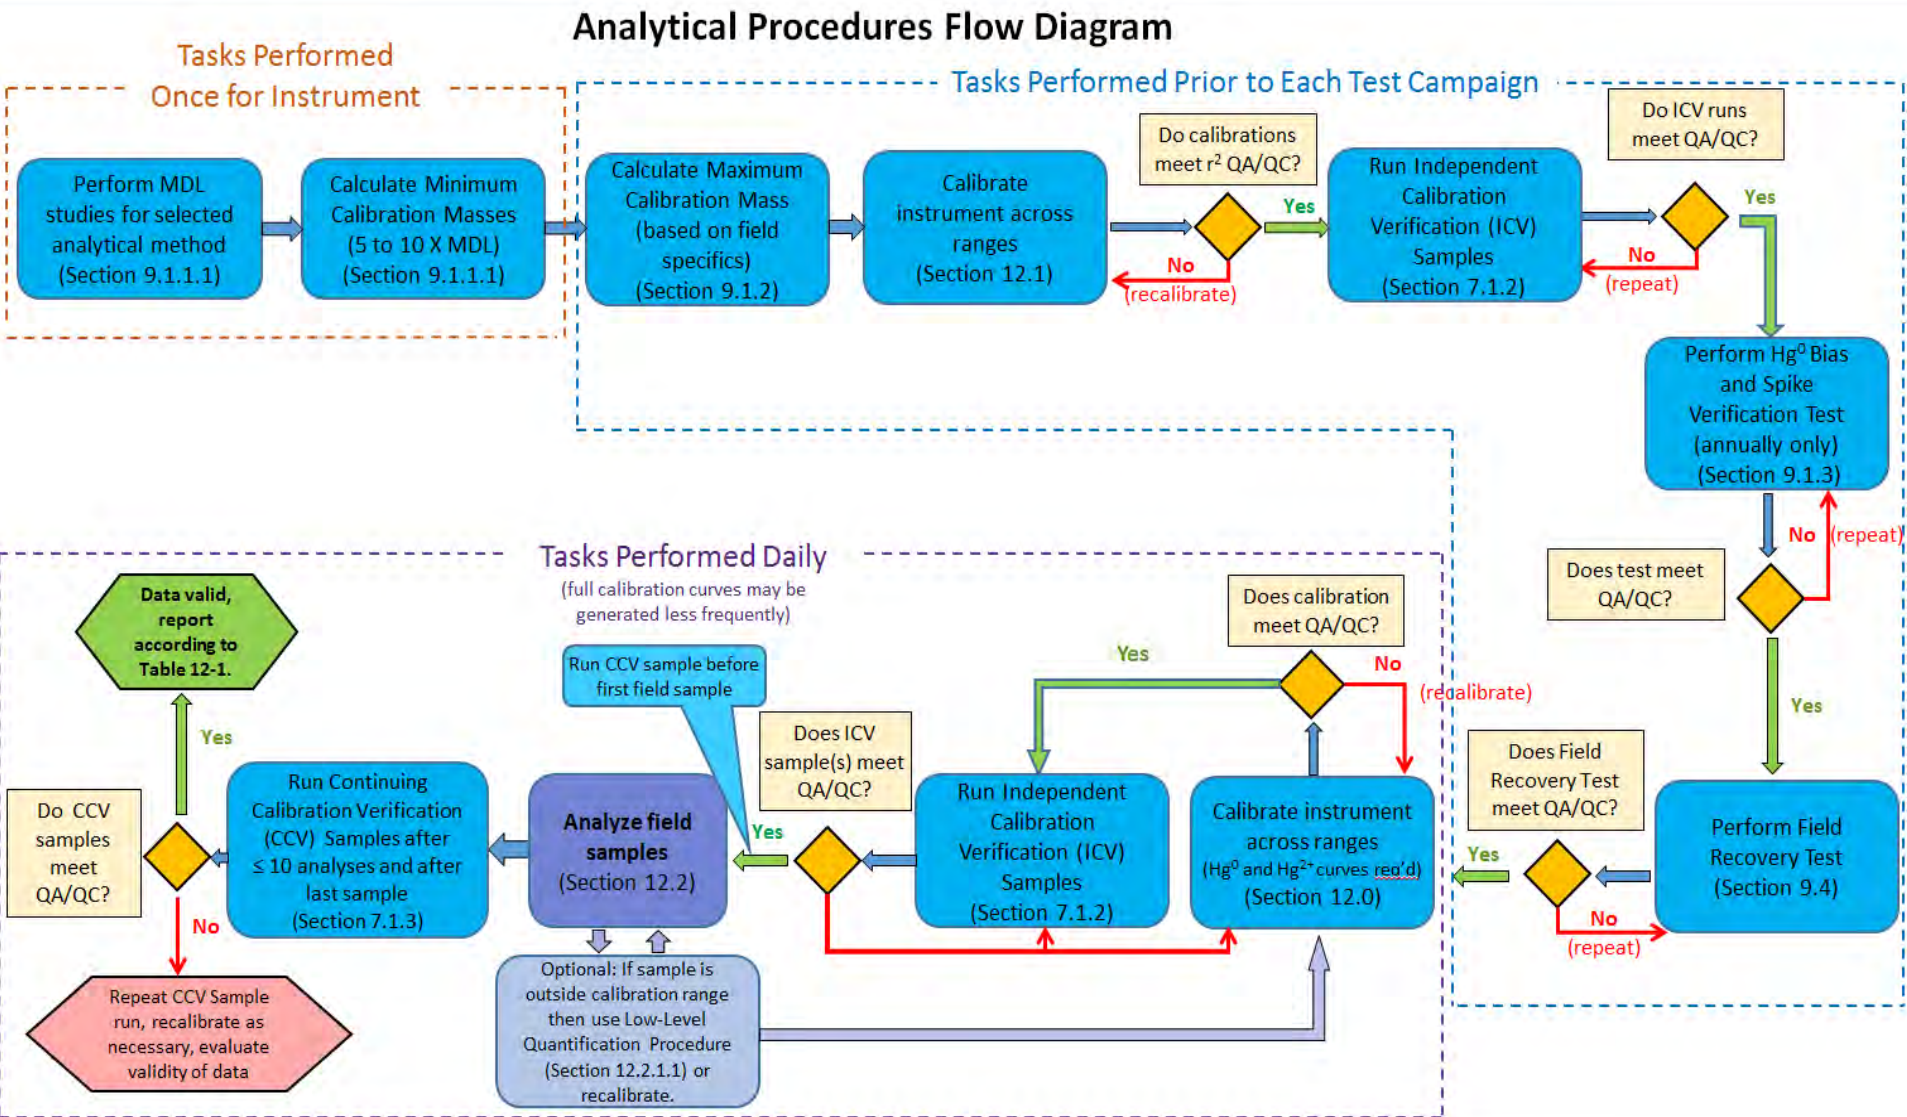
Analytical Procedures Flow Diagram

Tasks Performed Once for Instrument

Perform MDL studies for selected analytical method (Section 9.1.1.1)

Calculate Minimum Calibration Masses (5 to 10 X MDL) (Section 9.1.1.1)

Tasks Performed Prior to Each Test Campaign

Calculate Maximum Calibration Mass (based on field specifics) (Section 9.1.2)

Calibrate instrument across ranges (Section 12.1)

Do calibrations meet $r^2$ QA/QC?

Yes

No (recalibrate)

Run Independent Calibration Verification (ICV) Samples (Section 7.1.2)

Do ICV runs meet QA/QC?

Yes

No (repeat)

Perform $Hg^0$ Bias and Spike Verification Test (annually only) (Section 9.1.3)

No (repeat)

Does test meet QA/QC?

Yes

Perform Field Recovery Test (Section 9.4)

Does Field Recovery Test meet QA/QC?

Yes

No (repeat)

Tasks Performed Daily
(full calibration curves may be generated less frequently)

Calibrate instrument across ranges ($Hg^0$ and $Hg^{2+}$ curves req'd) (Section 12.0)

Does calibration meet QA/QC?

Yes

No (recalibrate)

Run Independent Calibration Verification (ICV) Samples (Section 7.1.2)

Does ICV sample(s) meet QA/QC?

Yes

Run CCV sample before first field sample

Analyze field samples (Section 12.2)

Optional: If sample is outside calibration range then use Low-Level Quantification Procedure (Section 12.2.1.1) or recalibrate.

Run Continuing Calibration Verification (CCV) Samples after ≤ 10 analyses and after last sample (Section 7.1.3)

Do CCV samples meet QA/QC?

Yes

Data valid, report according to Table 12-1.

No

Repeat CCV Sample run, recalibrate as necessary, evaluate validity of data